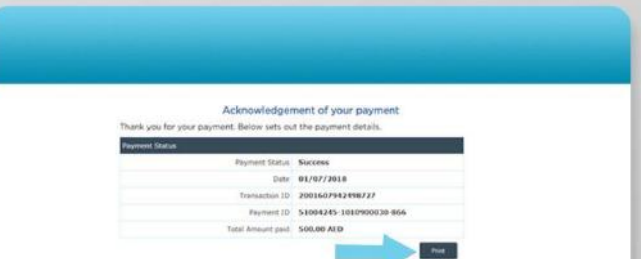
Acknowledgement of your payment

Thank you for your payment. Below sets out the payment details.

| Payment Status | |
|---|---|
| Payment Status | Success |
| Date | 01/07/2018 |
| Transaction ID | 2001607942498727 |
| Payment ID | 51004245-1010900030-866 |
| Total Amount paid | 500.00 AED |

Print